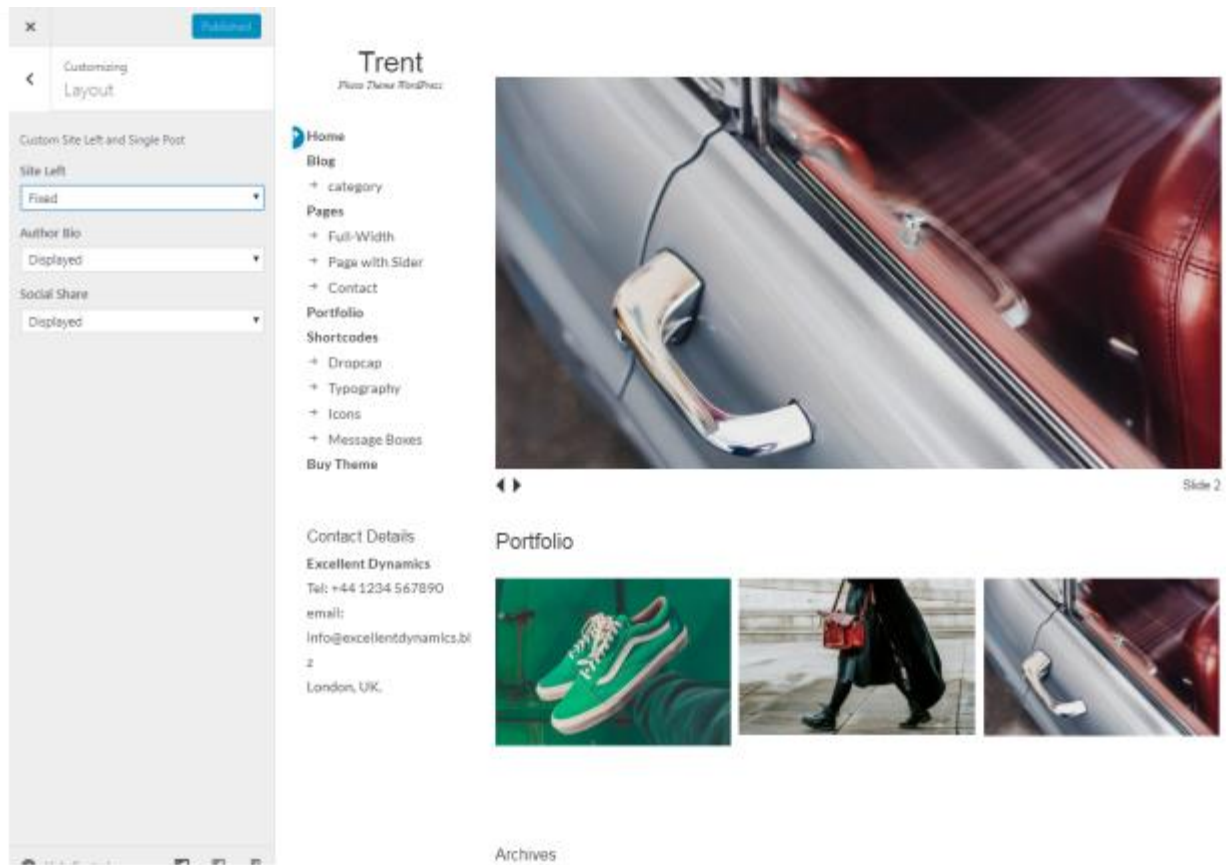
×
Published

<
Customizing
Layout

Custom Site Left and Single Post
Site Left
Fixed
Author Bio
Displayed
Social Share
Displayed

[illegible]

Trent
Photo Theme WordPress

Home
Blog
→ category
Pages
→ Full-Width
→ Page with Slider
→ Contact
Portfolio
Shortcodes
→ Dropcap
→ Typography
→ Icons
→ Message Boxes
Buy Theme

Contact Details
Excellent Dynamics
Tel: +44 1234 567890
email:
info@excellentdynamics.biz
London, UK.

Slide 2

Portfolio

Archives